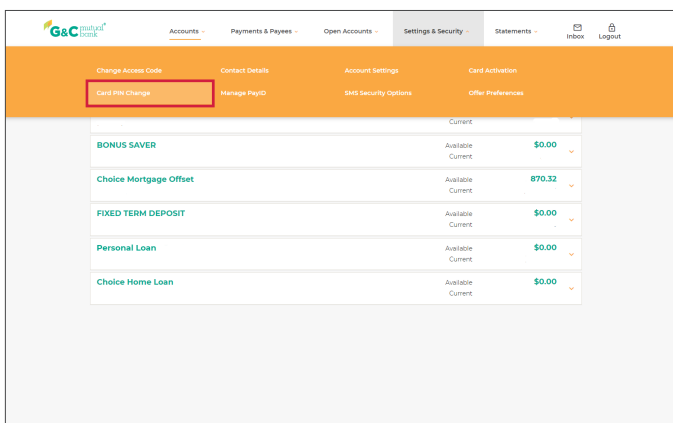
G&C mutual bank

Accounts
Payments & Payees
Open Accounts
Settings & Security
Statements
Inbox
Logout

Change Access Code
Contact Details
Account Settings
Card Activation
Card PIN Change
Manage PayID
SMS Security Options
Offer Preferences

Current

BONUS SAVER
Available
Current
$0.00

Choice Mortgage Offset
Available
Current
870.32

FIXED TERM DEPOSIT
Available
Current
$0.00

Personal Loan
Available
Current
$0.00

Choice Home Loan
Available
Current
$0.00